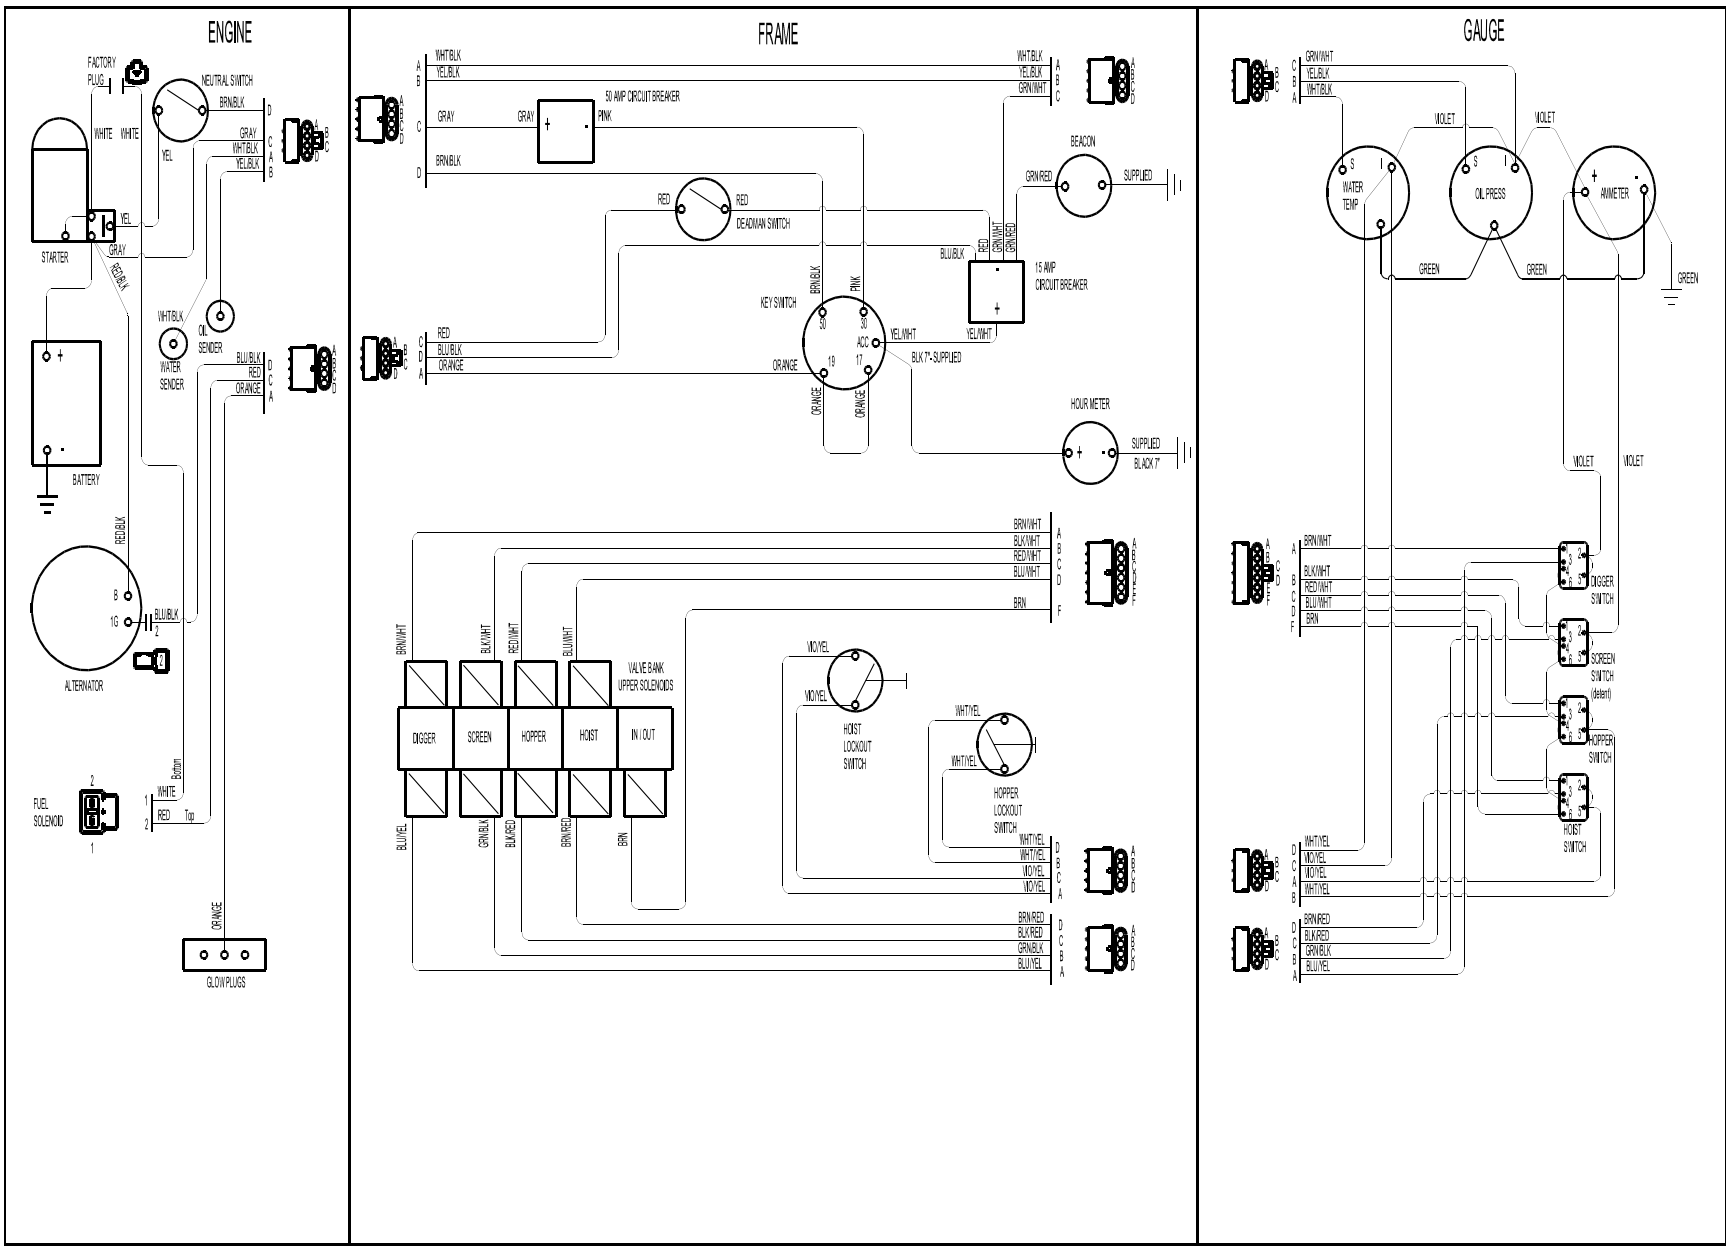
ENGINE

FACTORY PLUG
NEUTRAL SWITCH
BRN/BLK
WHITE WHITE
GRAY
WHT/BLK
YEL/BLK
D C A B
YEL
STARTER
YEL
GRAY
RED/BLK
WHT/BLK
OIL SENDER
WATER SENDER
BLU/BLK
RED
ORANGE
D C A
BATTERY
RED/BLK
B
1G
BLU/BLK
2
ALTERNATOR
FUEL SOLENOID
2
1
1
2
Bottom
WHITE
RED
Top
ORANGE
GLOWPLUGS

FRAME

A B
WHT/BLK
YEL/BLK
C
GRAY
GRAY
50 AMP CIRCUIT BREAKER
+
PINK
D
BRN/BLK
WHT/BLK
YEL/BLK
GRN/WHT
A B C
BEACON
GRN/RED
SUPPLIED
RED
RED
DEADMAN SWITCH
RED
GRN/WHT
GRN/RED
BLU/BLK
15 AMP CIRCUIT BREAKER
+
KEY SWITCH
BRN/BLK
PINK
50
30
ACC
YEL/WHT
YEL/WHT
19
17
BLK 7"-SUPPLIED
C D A
RED
BLU/BLK
ORANGE
ORANGE
ORANGE
ORANGE
HOUR METER
+
SUPPLIED
BLACK 7"
BRN/WHT
BLK/WHT
RED/WHT
BLU/WHT
BRN
A B C D F
BRN/WHT
BLK/WHT
RED/WHT
BLU/WHT
VALVE BANK UPPER SOLENOIDS
VIO/YEL
VIO/YEL
HOIST LOCKOUT SWITCH
WHT/YEL
WHT/YEL
HOPPER LOCKOUT SWITCH
DIGGER
SCREEN
HOPPER
HOIST
IN / OUT
BLU/YEL
GRN/BLK
BLK/RED
BRN/RED
BRN
WHT/YEL
WHT/YEL
VIO/YEL
VIO/YEL
D B C A
BRN/RED
BLK/RED
GRN/BLK
BLU/YEL
D C B A

GAUGE

C B A
GRN/WHT
YEL/BLK
WHT/BLK
VIOLET
VIOLET
S
I
WATER TEMP
S
I
OIL PRESS
+
AMMETER
GREEN
GREEN
GREEN
VIOLET
VIOLET
A
BRN/WHT
B C D F
BLK/WHT
RED/WHT
BLU/WHT
BRN
2
3
6
DIGGER SWITCH
2
3
6
SCREEN SWITCH (detent)
2
3
6
HOPPER SWITCH
2
3
6
HOIST SWITCH
D C A B
WHT/YEL
VIO/YEL
VIO/YEL
WHT/YEL
D C B A
BRN/RED
BLK/RED
GRN/BLK
BLU/YEL